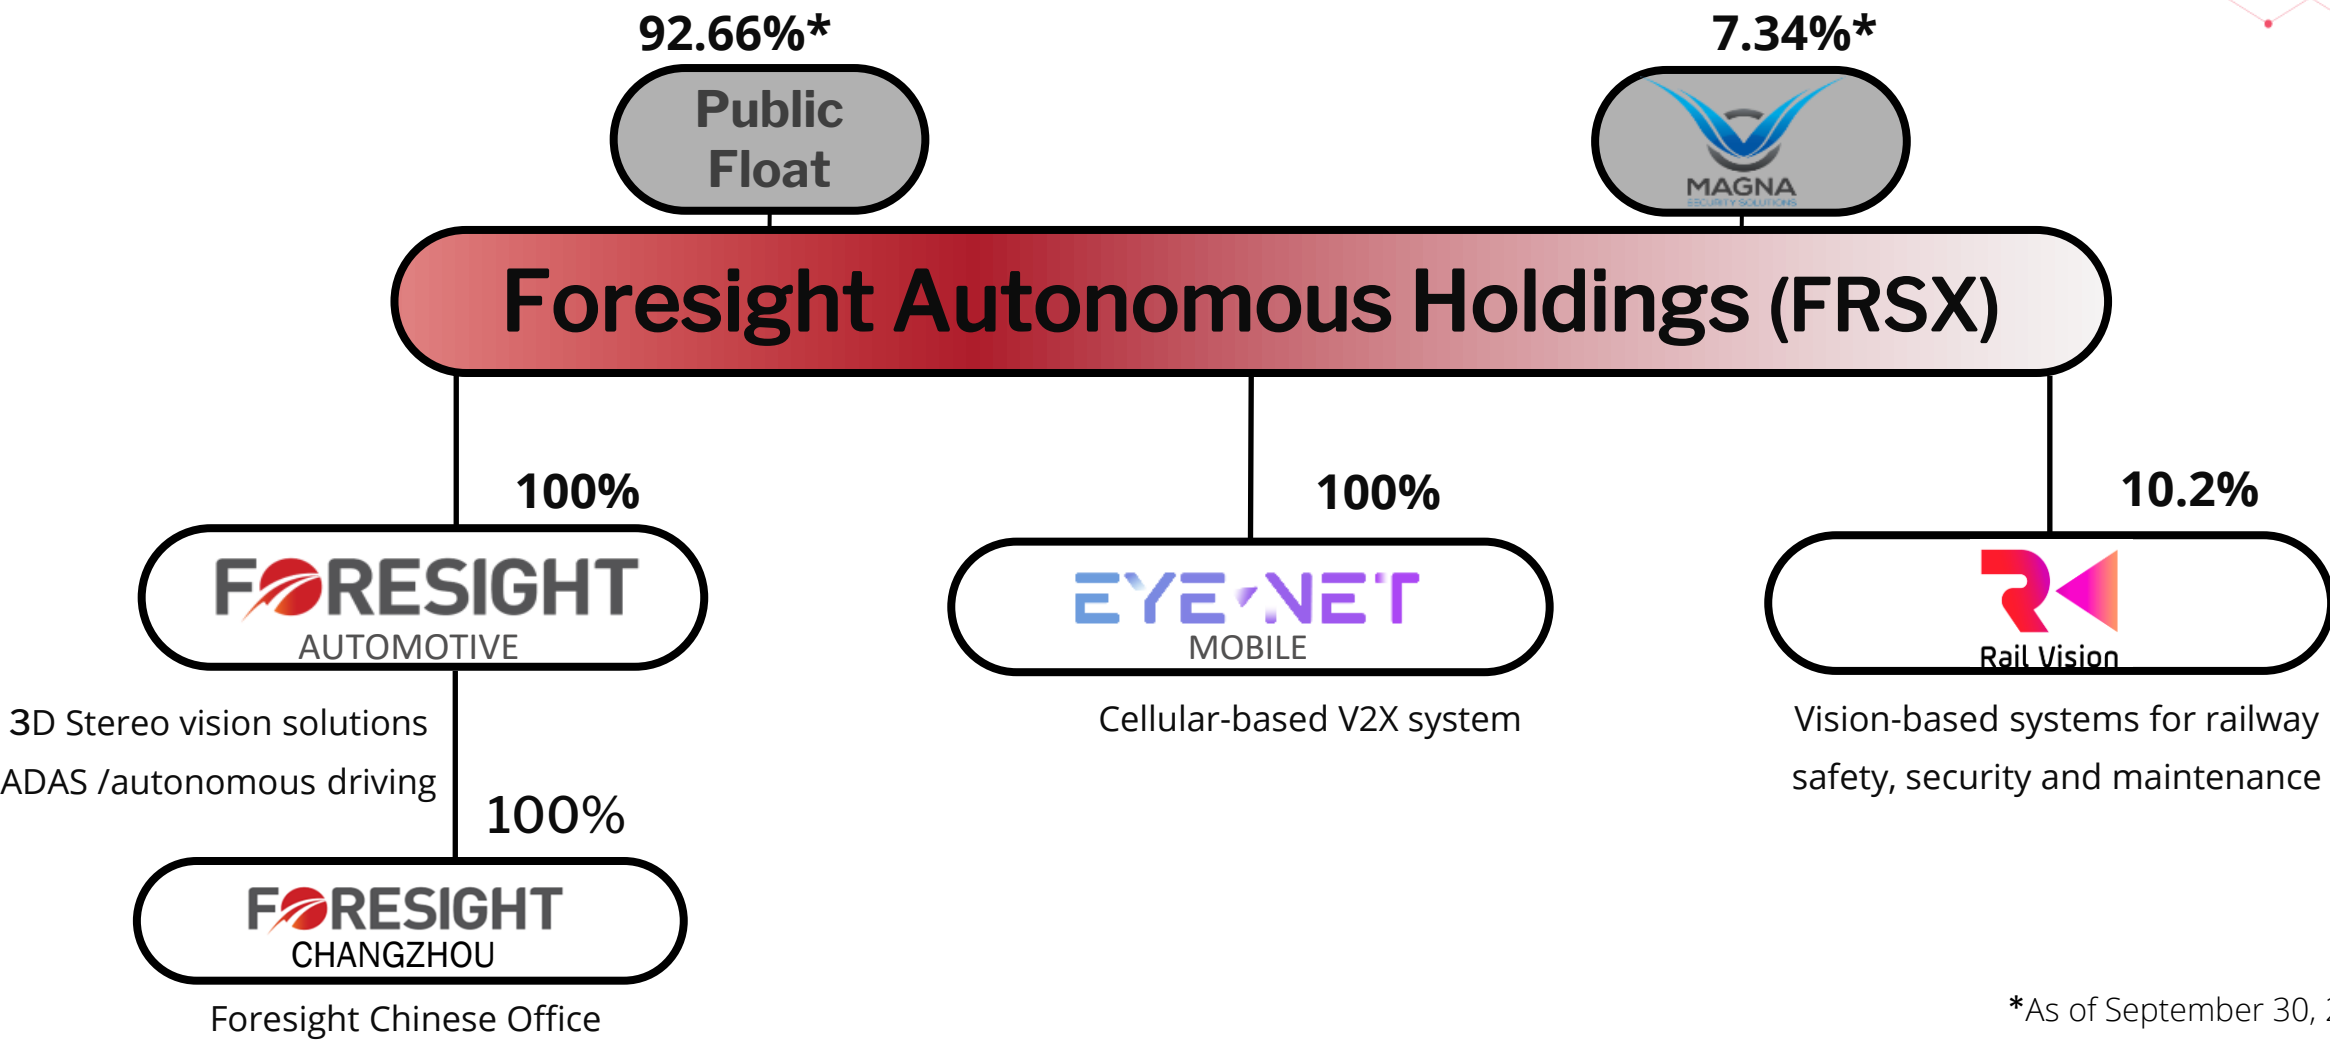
92.66%*

Public Float

7.34%*

MAGNA
SECURITY SOLUTIONS

Foresight Autonomous Holdings (FRSX)

100%

FORESIGHT
AUTOMOTIVE

3D Stereo vision solutions
ADAS /autonomous driving

100%

EYE-NET
MOBILE

Cellular-based V2X system

10.2%

Rail Vision

Vision-based systems for railway safety, security and maintenance

100%

FORESIGHT
CHANGZHOU

Foresight Chinese Office

*As of September 30, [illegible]